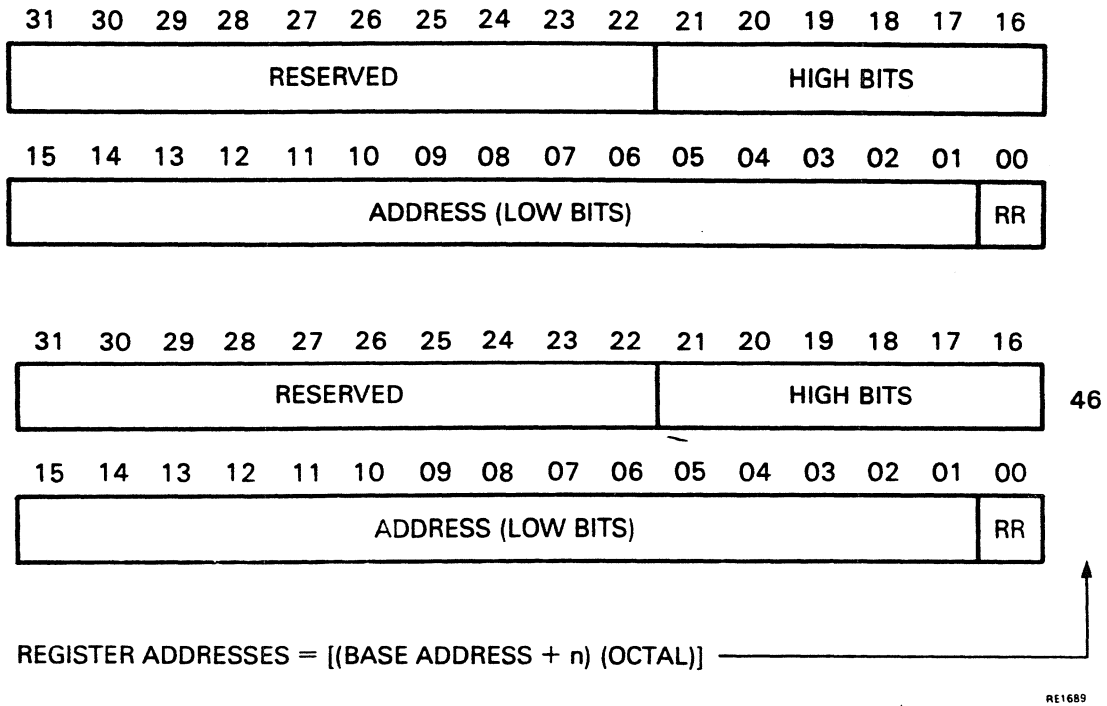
31 30 29 28 27 26 25 24 23 22 21 20 19 18 17 16

RESERVED

HIGH BITS

15 14 13 12 11 10 09 08 07 06 05 04 03 02 01 00

ADDRESS (LOW BITS)

RR

31 30 29 28 27 26 25 24 23 22 21 20 19 18 17 16

RESERVED

HIGH BITS

46

15 14 13 12 11 10 09 08 07 06 05 04 03 02 01 00

ADDRESS (LOW BITS)

RR

REGISTER ADDRESSES = [(BASE ADDRESS + n) (OCTAL)]

RE1689